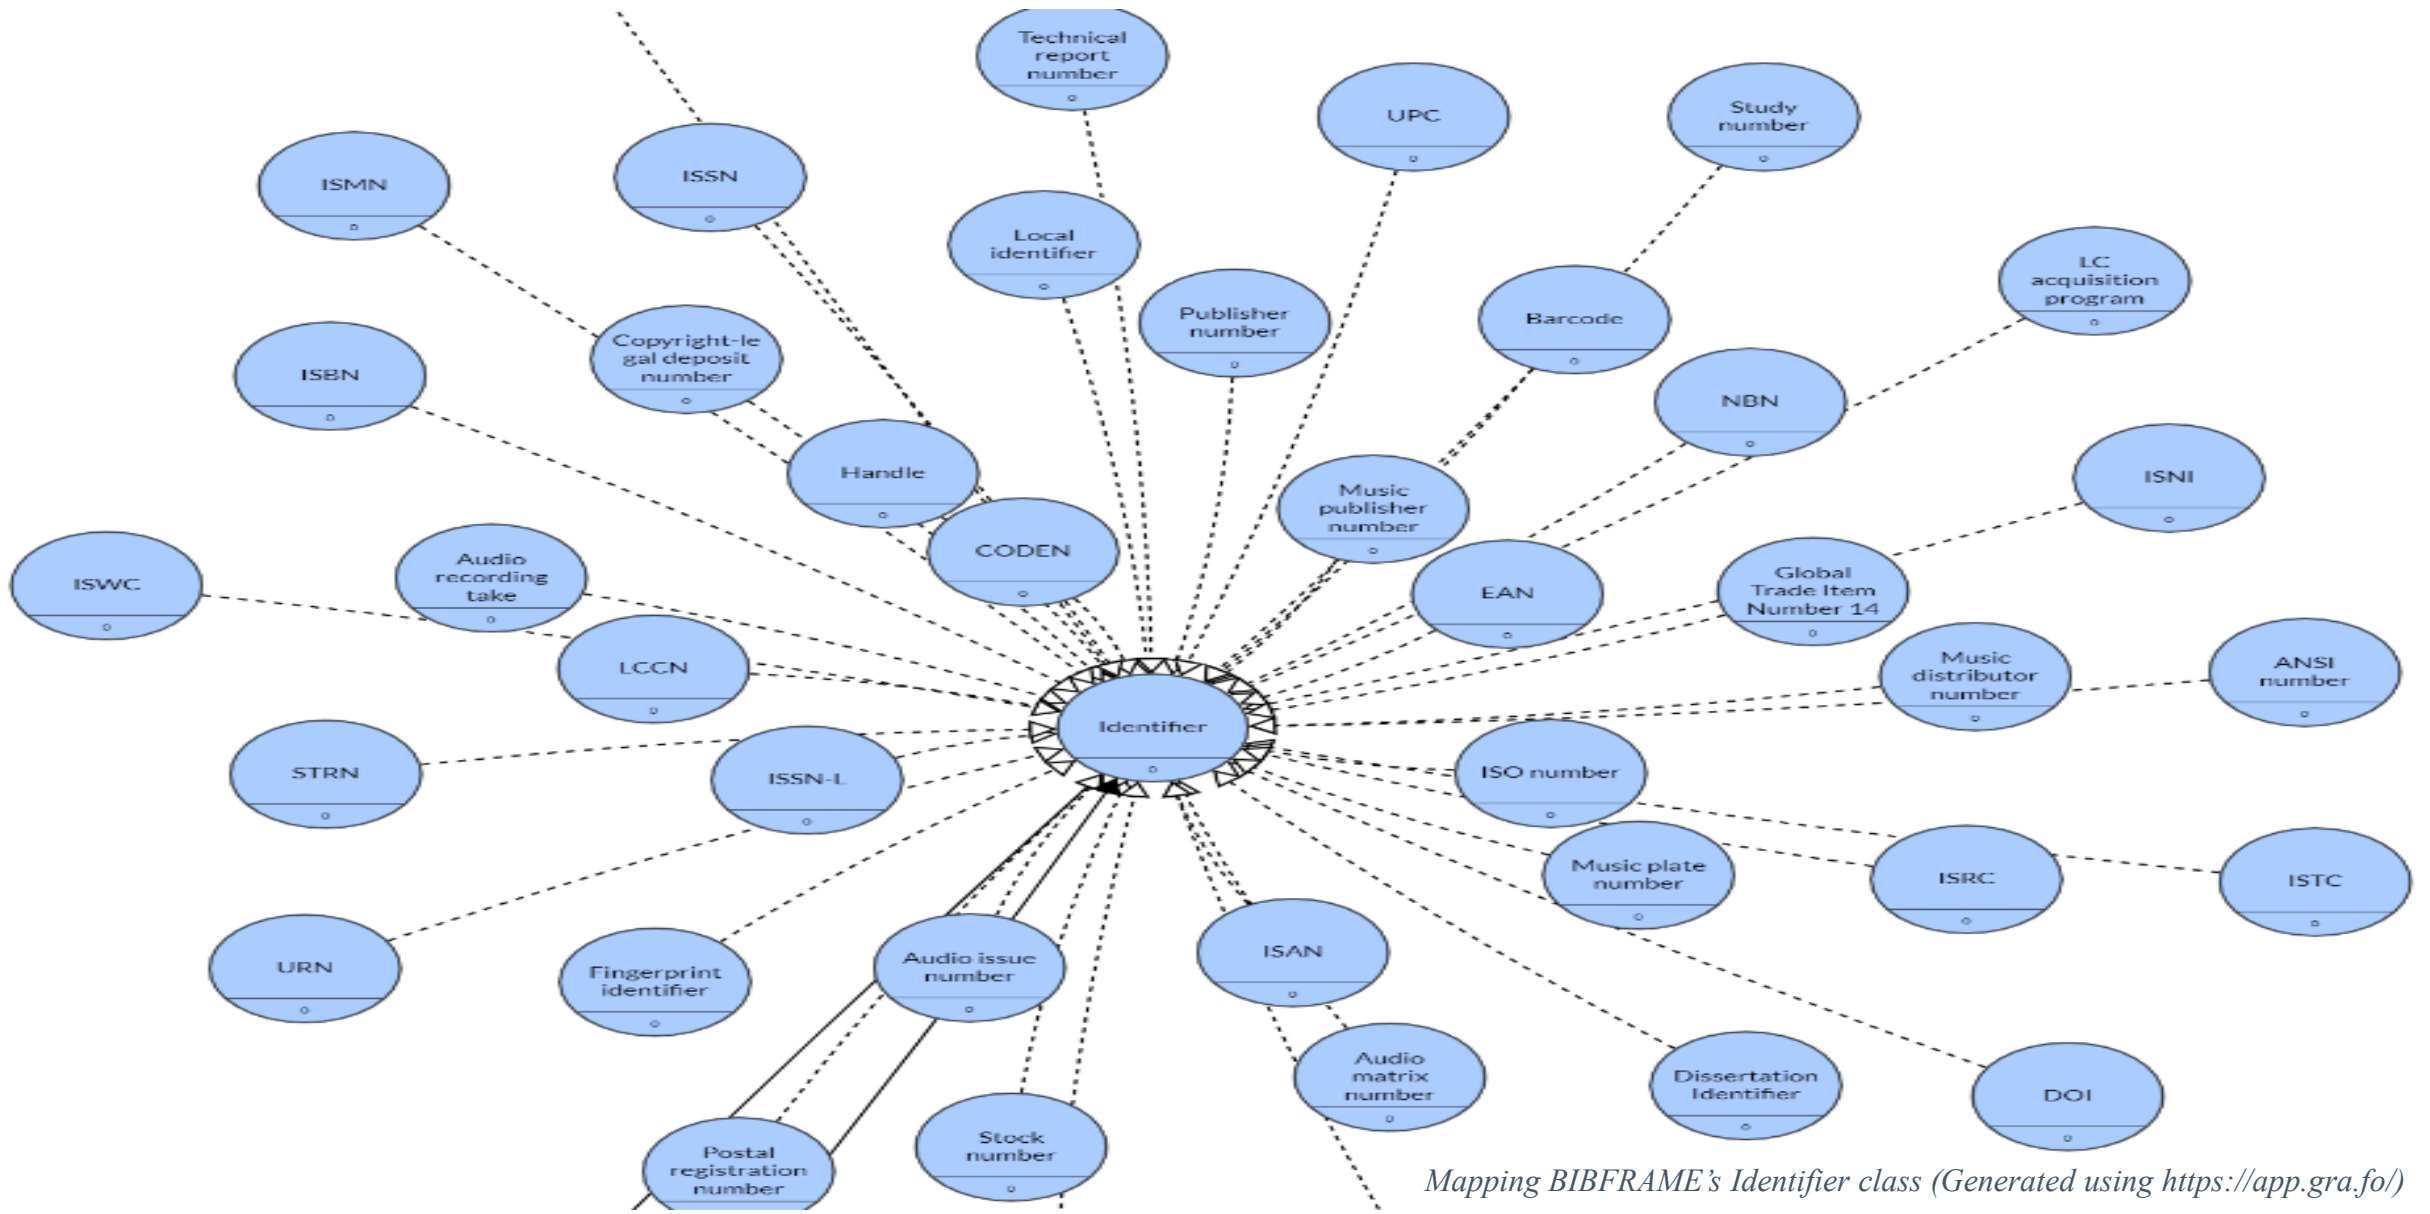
Technical report number

UPC

Study number

ISMN

ISSN

Local identifier

Publisher number

Barcode

LC acquisition program

ISBN

Copyright-legal deposit number

NBN

Handle

Music publisher number

ISNI

CODEN

ISWC

Audio recording take

EAN

Global Trade Item Number 14

LCCN

Music distributor number

ANSI number

Identifier

STRN

ISSN-L

ISO number

Music plate number

ISRC

ISTC

URN

Fingerprint identifier

Audio issue number

ISAN

Audio matrix number

Dissertation Identifier

DOI

Postal registration number

Stock number

Mapping BIBFRAME's Identifier class (Generated using https://app.gra.fo/)